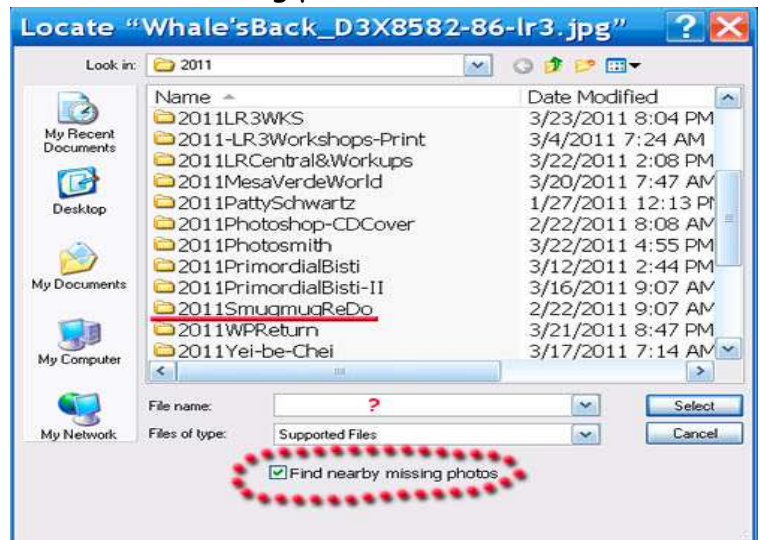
Locate "Whale'sBack_D3X8582-86-lr3.jpg"

Look in: 2011

My Recent Documents
Desktop
My Documents
My Computer
My Network

| Name | Date Modified |
|---|---|
| 2011LR3WKS | 3/23/2011 8:04 PM |
| 2011-LR3Workshops-Print | 3/4/2011 7:24 AM |
| 2011LRCentral&Workups | 3/22/2011 2:08 PM |
| 2011MesaVerdeWorld | 3/20/2011 7:47 AM |
| 2011PattySchwartz | 1/27/2011 12:13 PM |
| 2011Photoshop-CDCover | 2/22/2011 8:08 AM |
| 2011Photosmith | 3/22/2011 4:55 PM |
| 2011PrimordialBisti | 3/12/2011 2:44 PM |
| 2011PrimordialBisti-II | 3/16/2011 9:07 AM |
| 2011SmugmugReDo | 2/22/2011 9:07 AM |
| 2011WPReturn | 3/21/2011 8:47 PM |
| 2011Yei-be-Chei | 3/17/2011 7:14 AM |

File name: ?
Select
Files of type: Supported Files
Cancel

Find nearby missing photos